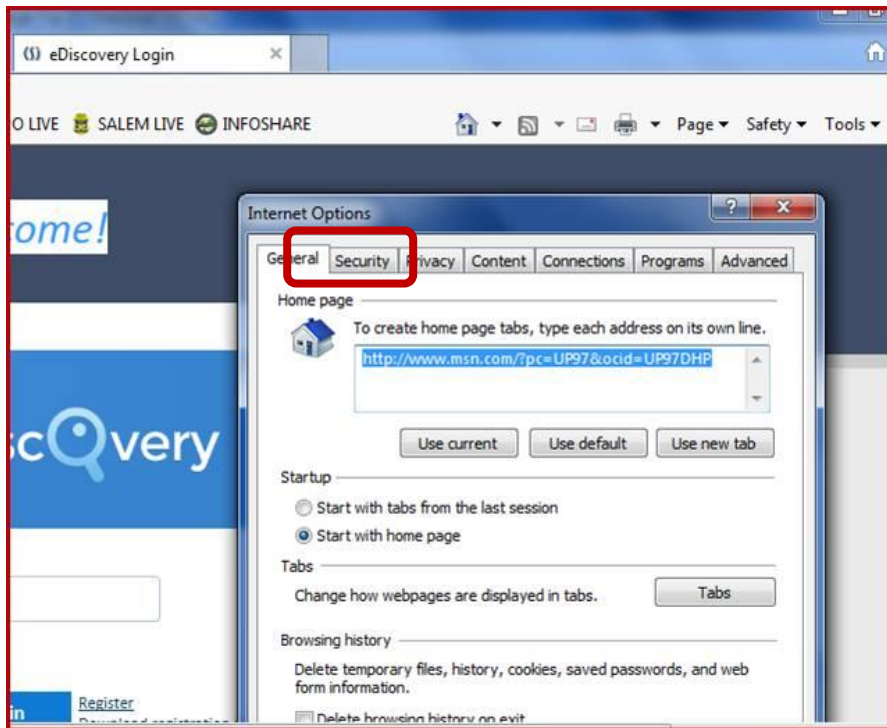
eDiscovery Login ×

O LIVE SALEM LIVE INFOSHARE

Page ▾ Safety ▾ Tools ▾

ome!

scQvery

in Register

Internet Options

? ×

General Security Privacy Content Connections Programs Advanced

Home page

To create home page tabs, type each address on its own line.

http://www.msn.com/?pc=UP97&ocid=UP97DHP

Use current Use default Use new tab

Startup

Start with tabs from the last session

Start with home page

Tabs

Change how webpages are displayed in tabs.

Tabs

Browsing history

Delete temporary files, history, cookies, saved passwords, and web form information.

Delete browsing history on exit